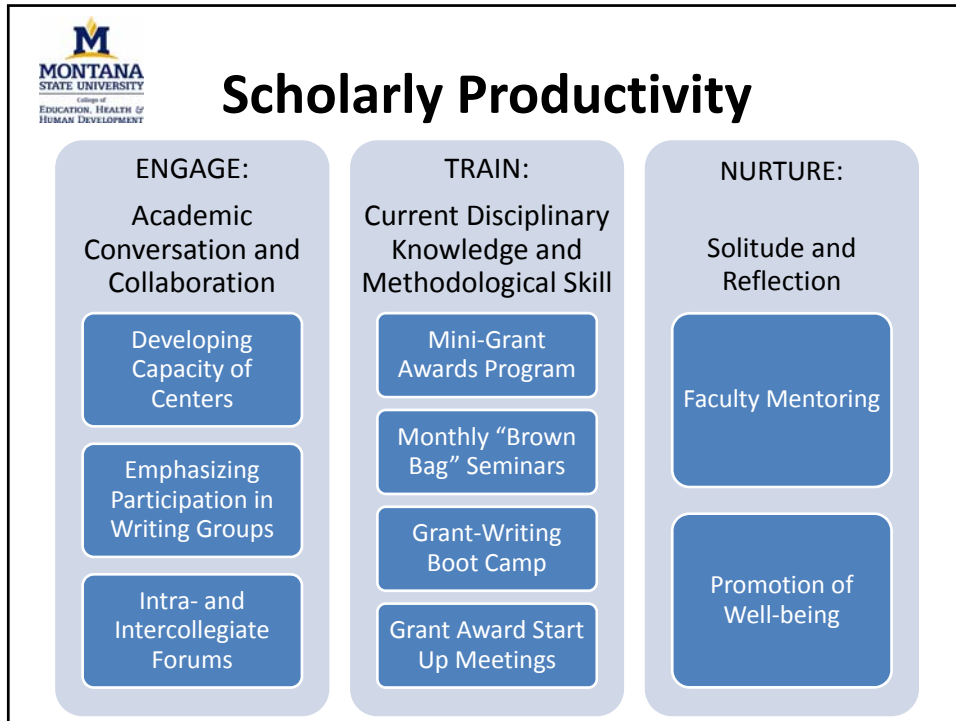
M
MONTANA
STATE UNIVERSITY
College of
EDUCATION, HEALTH & HUMAN DEVELOPMENT

Scholarly Productivity

ENGAGE:
Academic Conversation and Collaboration

Developing Capacity of Centers

Emphasizing Participation in Writing Groups

Intra- and Intercollegiate Forums

TRAIN:
Current Disciplinary Knowledge and Methodological Skill

Mini-Grant Awards Program

Monthly "Brown Bag" Seminars

Grant-Writing Boot Camp

Grant Award Start Up Meetings

NURTURE:
Solitude and Reflection

Faculty Mentoring

Promotion of Well-being